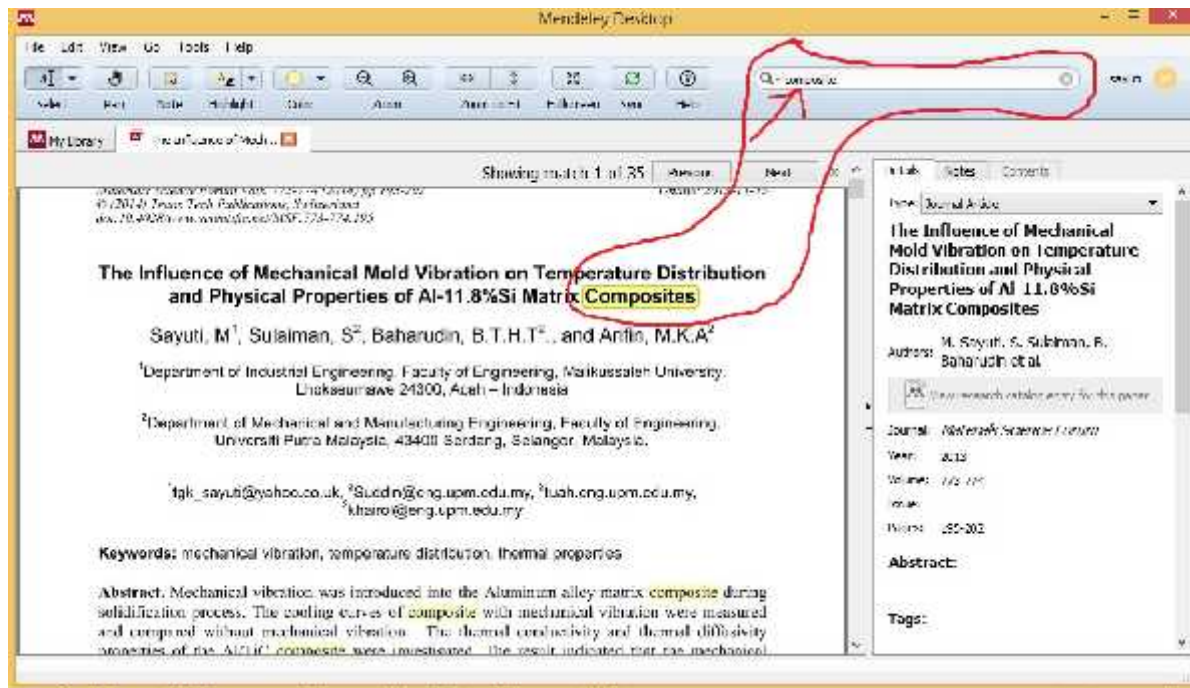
Mendeley Desktop

File Edit View Go Tools Help

Select Pan Note Highlight Color Zoom Zoom to Fit Fullscreen Sync Help

composite

My Library The Influence of Mech...

Showing match 1 of 35 Previous Next

Details Notes Contents

Type: Journal Article

The Influence of Mechanical Mold Vibration on Temperature Distribution and Physical Properties of Al-11.8%Si Matrix Composites

Authors: M. Sayuti, S. Sulaiman, B. Baharudin et al.

View research catalog entry for this paper

Journal: Materials Science Forum

Year: 2013

Volume: 773-774

Issue:

Pages: 195-202

Abstract:

Tags:

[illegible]
© (2014) Trans Tech Publications, Switzerland
doi:10.4028/www.scientific.net/MSF.773-774.195

The Influence of Mechanical Mold Vibration on Temperature Distribution and Physical Properties of Al-11.8%Si Matrix Composites

Sayuti, M$^1$, Sulaiman, S$^2$, Baharudin, B.T.H.T$^2$., and Arifin, M.K.A$^2$

$^1$Department of Industrial Engineering, Faculty of Engineering, Malikussaleh University, Lhokseumawe 24300, Aceh – Indonesia

$^2$Department of Mechanical and Manufacturing Engineering, Faculty of Engineering, Universiti Putra Malaysia, 43400 Serdang, Selangor, Malaysia.

$^1$fgk_sayuti@yahoo.co.uk, $^2$Suddin@eng.upm.edu.my, $^2$tuah.eng.upm.edu.my, $^2$khairol@eng.upm.edu.my

Keywords: mechanical vibration, temperature distribution, thermal properties

Abstract. Mechanical vibration was introduced into the Aluminum alloy matrix composite during solidification process. The cooling curves of composite with mechanical vibration were measured and compared without mechanical vibration. The thermal conductivity and thermal diffusivity properties of the Al/TiC composite were investigated. The result indicated that the mechanical